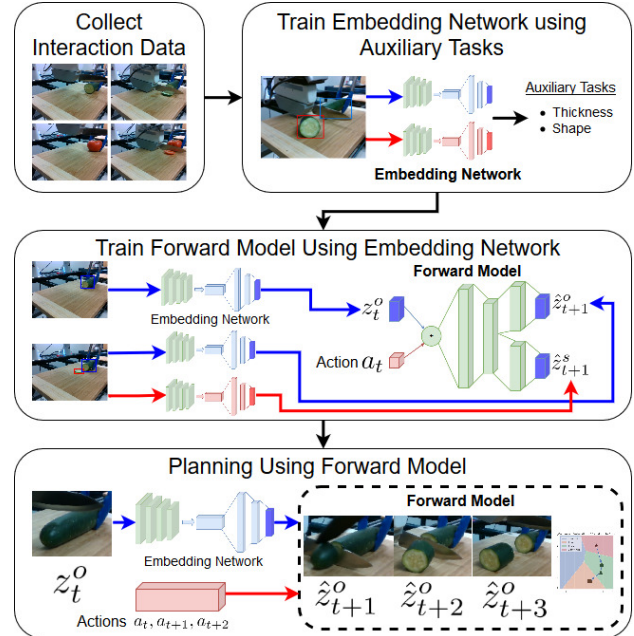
Collect Interaction Data

Train Embedding Network using Auxiliary Tasks

Auxiliary Tasks
• Thickness
• Shape

Embedding Network

Train Forward Model Using Embedding Network

Embedding Network

Forward Model

$z_t^o$

$\hat{z}_{t+1}^o$

Action $a_t$

$\hat{z}_{t+1}^s$

Planning Using Forward Model

Forward Model

Embedding Network

$z_t^o$

$\hat{z}_{t+1}^o$ $\hat{z}_{t+2}^o$ $\hat{z}_{t+3}^o$

Actions $a_t, a_{t+1}, a_{t+2}$